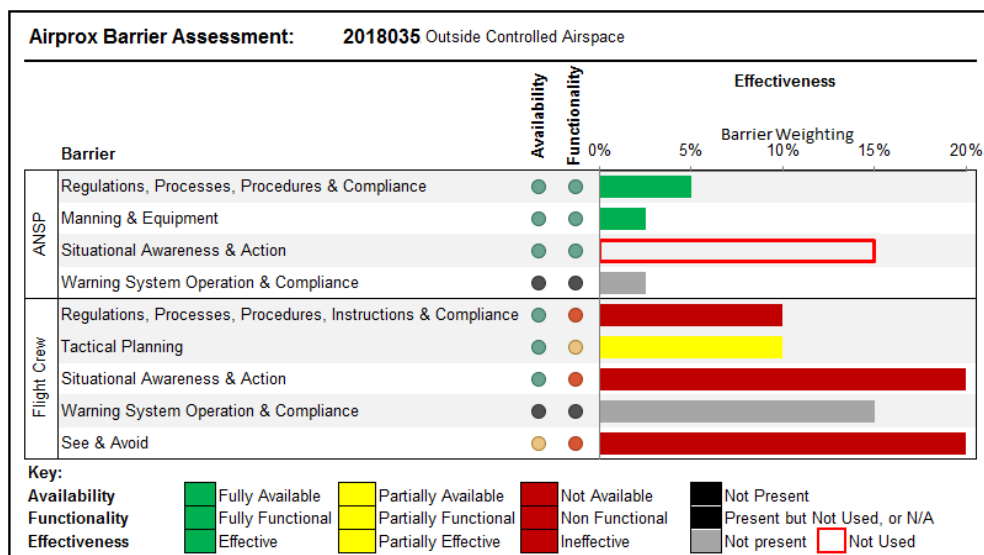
Airprox Barrier Assessment: 2018035 Outside Controlled Airspace

| | Barrier | Availability | Functionality | Effectiveness |
|---|---|---|---|---|
| | | | | Barrier Weighting 0% 5% 10% 15% 20% |
| ANSP | Regulations, Processes, Procedures & Compliance | | | |
| ANSP | Manning & Equipment | | | |
| ANSP | Situational Awareness & Action | | | |
| ANSP | Warning System Operation & Compliance | | | |
| Flight Crew | Regulations, Processes, Procedures, Instructions & Compliance | | | |
| Flight Crew | Tactical Planning | | | |
| Flight Crew | Situational Awareness & Action | | | |
| Flight Crew | Warning System Operation & Compliance | | | |
| Flight Crew | See & Avoid | | | |

Key:

| | | | | |
|---|---|---|---|---|
| Availability | Fully Available | Partially Available | Not Available | Not Present |
| Functionality | Fully Functional | Partially Functional | Non Functional | Present but Not Used, or N/A |
| Effectiveness | Effective | Partially Effective | Ineffective | Not present / Not Used |